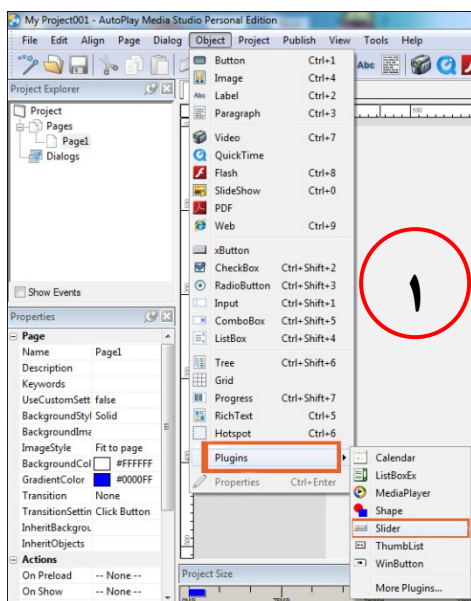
My Project001 - AutoPlay Media Studio Personal Edition

File Edit Align Page Dialog Object Project Publish View Tools Help

Project Explorer
Project
Pages
Page1
Dialogs

Show Events

Properties
Page
| Name | Page1 |
|---|---|
| Description | |
| Keywords | |
| UseCustomSett | false |
| BackgroundStyl | Solid |
| BackgroundIma | |
| ImageStyle | Fit to page |
| BackgroundCol | #FFFFFF |
| GradientColor | #0000FF |
| Transition | None |
| TransitionSettin | Click Button |
| InheritBackgrou | |
| InheritObjects | |

Actions
| On Preload | -- None -- |
|---|---|
| On Show | -- None -- |

| Button | Ctrl+1 |
|---|---|
| Image | Ctrl+4 |
| Label | Ctrl+2 |
| Paragraph | Ctrl+3 |
| Video | Ctrl+7 |
| QuickTime | |
| Flash | Ctrl+8 |
| SlideShow | Ctrl+0 |
| PDF | |
| Web | Ctrl+9 |
| xButton | |
| CheckBox | Ctrl+Shift+2 |
| RadioButton | Ctrl+Shift+3 |
| Input | Ctrl+Shift+1 |
| ComboBox | Ctrl+Shift+5 |
| ListBox | Ctrl+Shift+4 |
| Tree | Ctrl+Shift+6 |
| Grid | |
| Progress | Ctrl+Shift+7 |
| RichText | Ctrl+5 |
| Hotspot | Ctrl+6 |
| Plugins | |
| Properties | Ctrl+Enter |

Calendar
ListBoxEx
MediaPlayer
Shape
Slider
ThumbList
WinButton
More Plugins...

Project Size

١